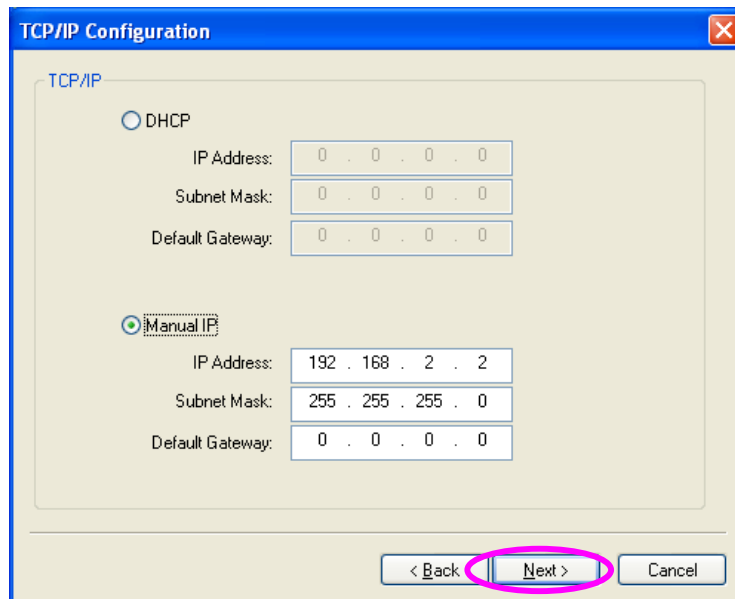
TCP/IP Configuration

TCP/IP

DHCP

IP Address: 0 . 0 . 0 . 0

Subnet Mask: 0 . 0 . 0 . 0

Default Gateway: 0 . 0 . 0 . 0

Manual IP

IP Address: 192 . 168 . 2 . 2

Subnet Mask: 255 . 255 . 255 . 0

Default Gateway: 0 . 0 . 0 . 0

< Back | Next > | Cancel